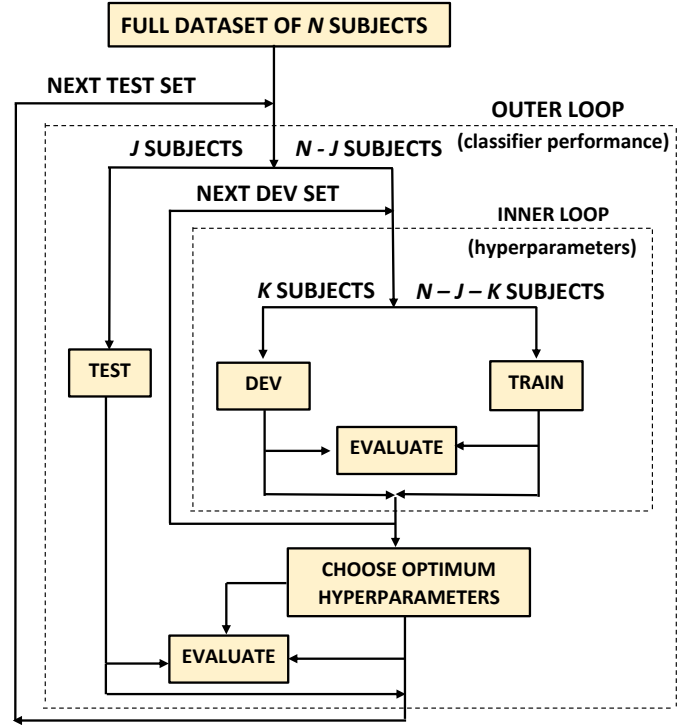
FULL DATASET OF *N* SUBJECTS

NEXT TEST SET

OUTER LOOP

(classifier performance)

*J* SUBJECTS

*N - J* SUBJECTS

NEXT DEV SET

INNER LOOP

(hyperparameters)

*K* SUBJECTS

*N – J – K* SUBJECTS

TEST

DEV

TRAIN

EVALUATE

CHOOSE OPTIMUM HYPERPARAMETERS

EVALUATE